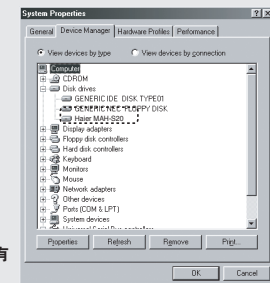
System Properties

General | Device Manager | Hardware Profiles | Performance

View devices by type   View devices by connection

Computer
CDROM
Disk drives
GENERIC IDE DISK TYPE01
GENERIC NEC FLOPPY DISK
Haier MAH-S20
Display adapters
Floppy disk controllers
Hard disk controllers
Keyboard
Monitors
Mouse
Network adapters
Other devices
Ports (COM & LPT)
System devices
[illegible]

Properties | Refresh | Remove | Print...

OK | Cancel

有